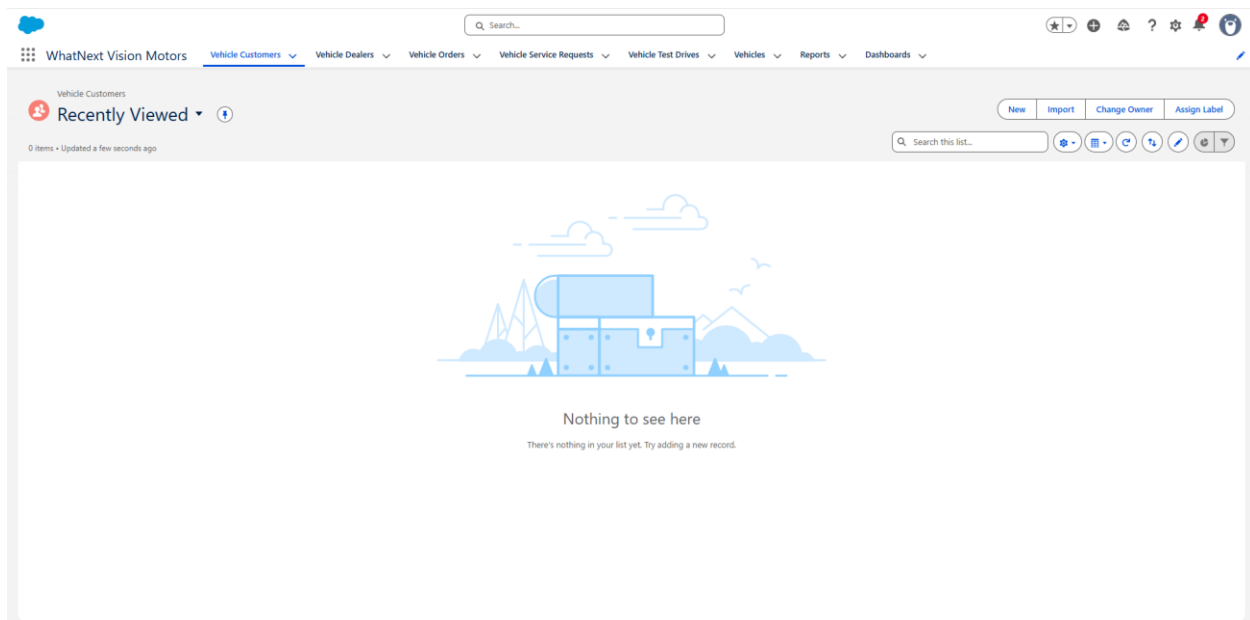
Search...

WhatNext Vision Motors
Vehicle Customers
Vehicle Dealers
Vehicle Orders
Vehicle Service Requests
Vehicle Test Drives
Vehicles
Reports
Dashboards

Vehicle Customers
Recently Viewed
0 items • Updated a few seconds ago

New
Import
Change Owner
Assign Label

Search this list...

Nothing to see here
There's nothing in your list yet. Try adding a new record.